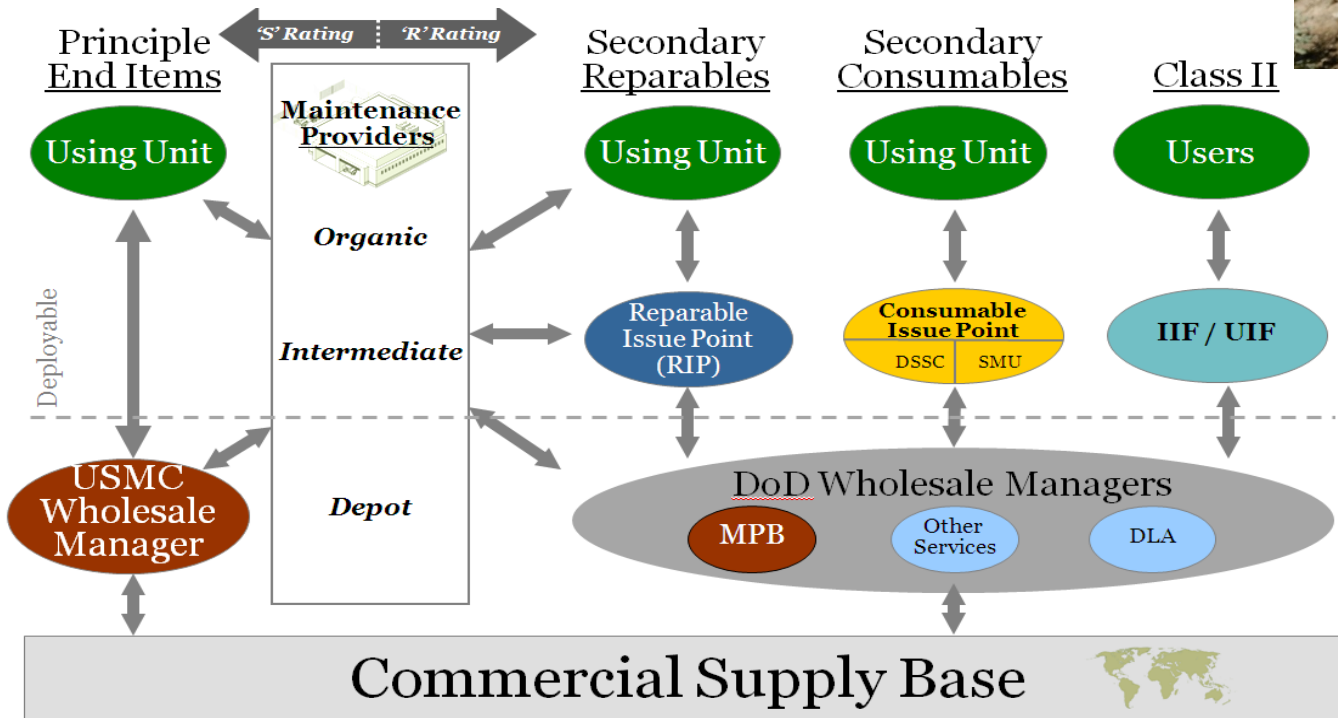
'S' Rating
'R' Rating

Principle End Items

Maintenance Providers

Secondary Reparables

Secondary Consumables

Class II

Using Unit

Using Unit

Using Unit

Users

Organic

Deployable

Intermediate

Reparable Issue Point (RIP)

Consumable Issue Point
DSSC
SMU

IIF / UIF

USMC Wholesale Manager

Depot

DoD Wholesale Managers
MPB
Other Services
DLA

Commercial Supply Base